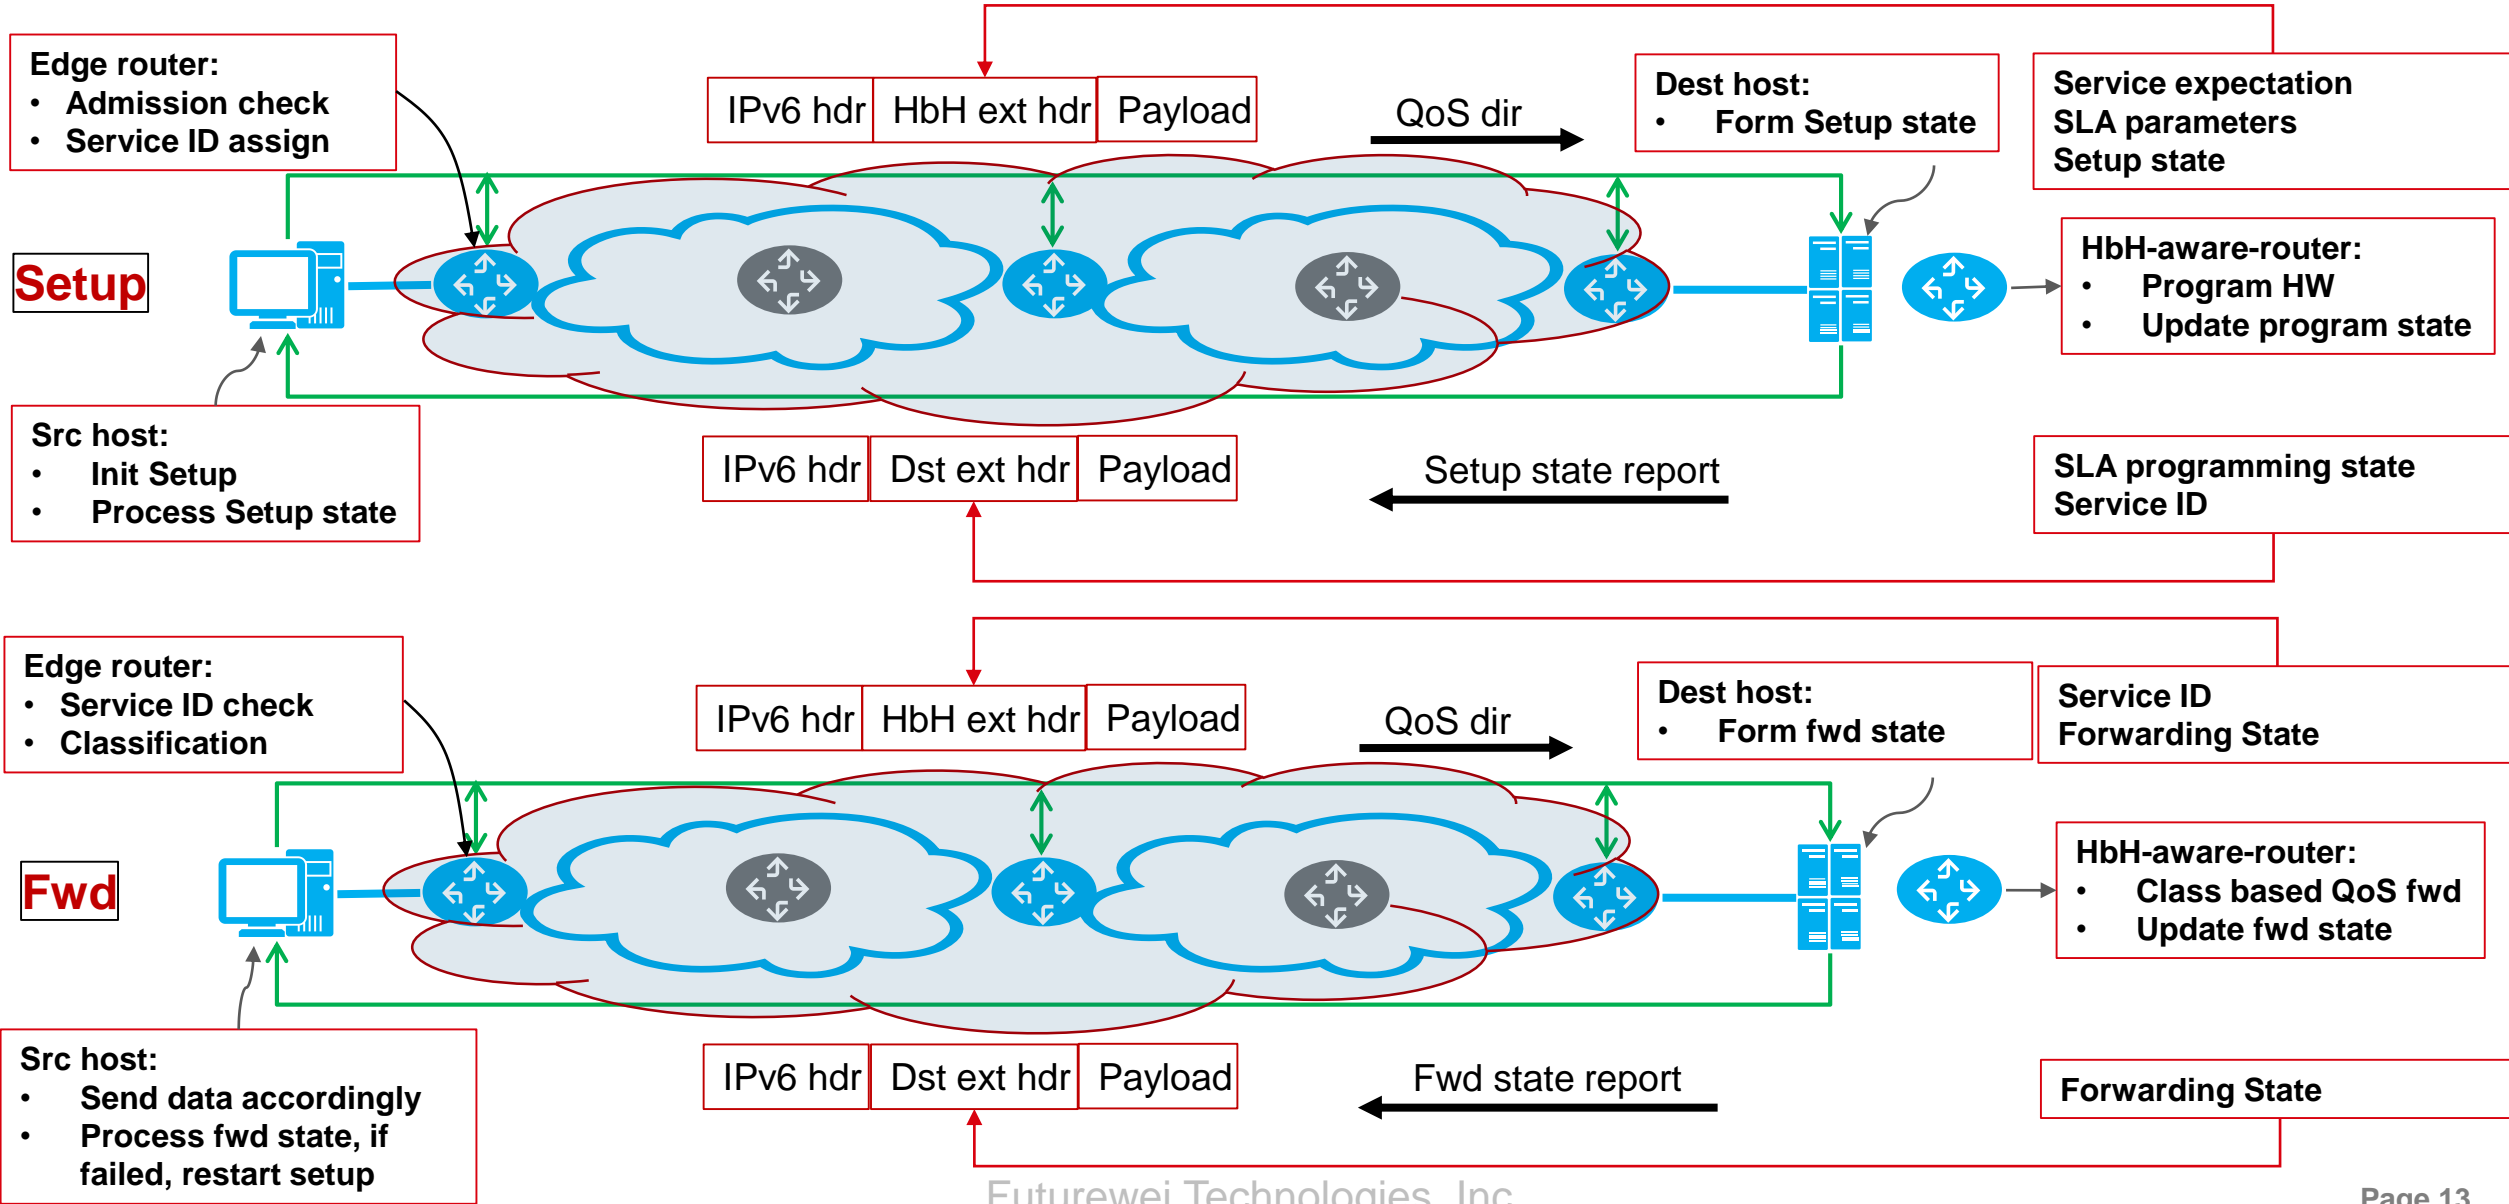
Edge router:
• Admission check
• Service ID assign

IPv6 hdr | HbH ext hdr | Payload

QoS dir

Dest host:
• Form Setup state

Service expectation
SLA parameters
Setup state

Setup

HbH-aware-router:
• Program HW
• Update program state

Src host:
• Init Setup
• Process Setup state

IPv6 hdr | Dst ext hdr | Payload

Setup state report

SLA programming state
Service ID

Edge router:
• Service ID check
• Classification

IPv6 hdr | HbH ext hdr | Payload

QoS dir

Dest host:
• Form fwd state

Service ID
Forwarding State

Fwd

HbH-aware-router:
• Class based QoS fwd
• Update fwd state

Src host:
• Send data accordingly
• Process fwd state, if failed, restart setup

IPv6 hdr | Dst ext hdr | Payload

Fwd state report

Forwarding State

Futurewei Technologies, Inc

Page 13